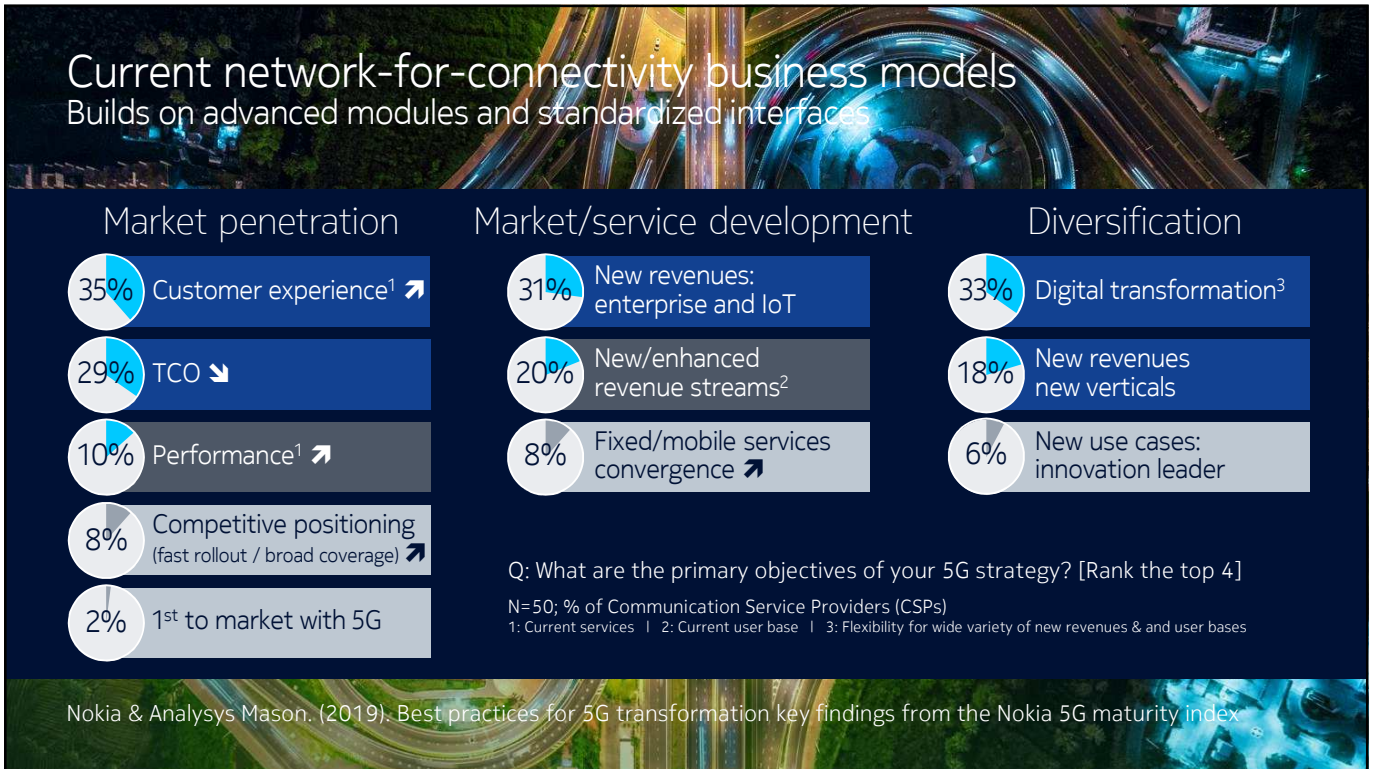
Current network-for-connectivity business models
Builds on advanced modules and standardized interfaces

Market penetration

35% Customer experience$^1$ ↗

29% TCO ↘

10% Performance$^1$ ↗

8% Competitive positioning (fast rollout / broad coverage) ↗

2% 1$^{st}$ to market with 5G

Market/service development

31% New revenues: enterprise and IoT

20% New/enhanced revenue streams$^2$

8% Fixed/mobile services convergence ↗

Diversification

33% Digital transformation$^3$

18% New revenues new verticals

6% New use cases: innovation leader

Q: What are the primary objectives of your 5G strategy? [Rank the top 4]

N=50; % of Communication Service Providers (CSPs)
1: Current services | 2: Current user base | 3: Flexibility for wide variety of new revenues & and user bases

Nokia & Analysys Mason. (2019). Best practices for 5G transformation key findings from the Nokia 5G maturity index